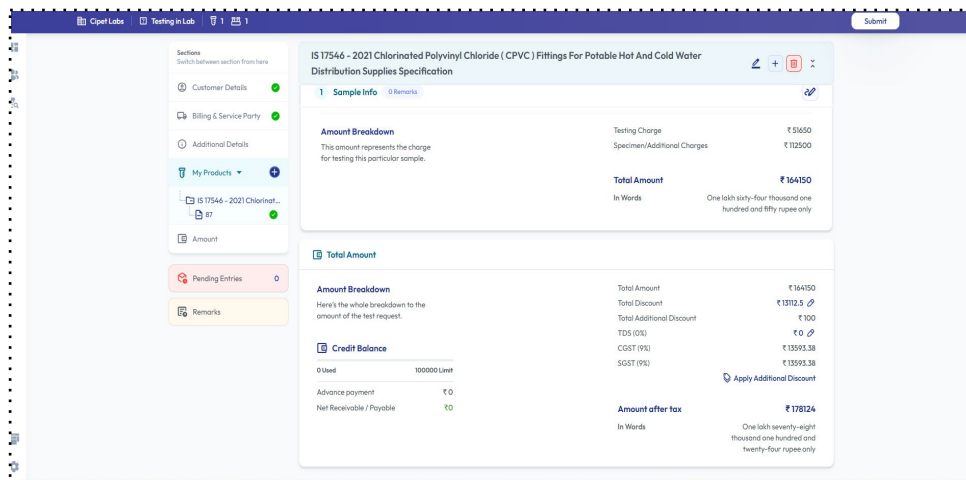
Cipet Labs | Testing in Lab | 1 | 1

Submit

Sections
Switch between section from here

Customer Details

Billing & Service Party

Additional Details

My Products

IS 17546 - 2021 Chlorinat...

B7

Amount

Pending Entries 0

Remarks

IS 17546 - 2021 Chlorinated Polyvinyl Chloride ( CPVC ) Fittings For Potable Hot And Cold Water Distribution Supplies Specification

1 Sample Info 0 Remarks

Amount Breakdown

This amount represents the charge for testing this particular sample.

| | |
|---|---|
| Testing Charge | ₹ 51650 |
| Specimen/Additional Charges | ₹ 112500 |
| Total Amount | ₹ 164150 |
| In Words | One lakh sixty-four thousand one hundred and fifty rupee only |

Total Amount

Amount Breakdown

Here's the whole breakdown to the amount of the test request.

Credit Balance

| | |
|---|---|
| 0 Used | 100000 Limit |
| Advance payment | ₹ 0 |
| Net Receivable / Payable | ₹0 |

| | |
|---|---|
| Total Amount | ₹ 164150 |
| Total Discount | ₹ 13112.5 |
| Total Additional Discount | ₹ 100 |
| TDS (0%) | ₹ 0 |
| CGST (9%) | ₹ 13593.38 |
| SGST (9%) | ₹ 13593.38 |

Apply Additional Discount

| | |
|---|---|
| Amount after tax | ₹ 178124 |
| In Words | One lakh seventy-eight thousand one hundred and twenty-four rupee only |